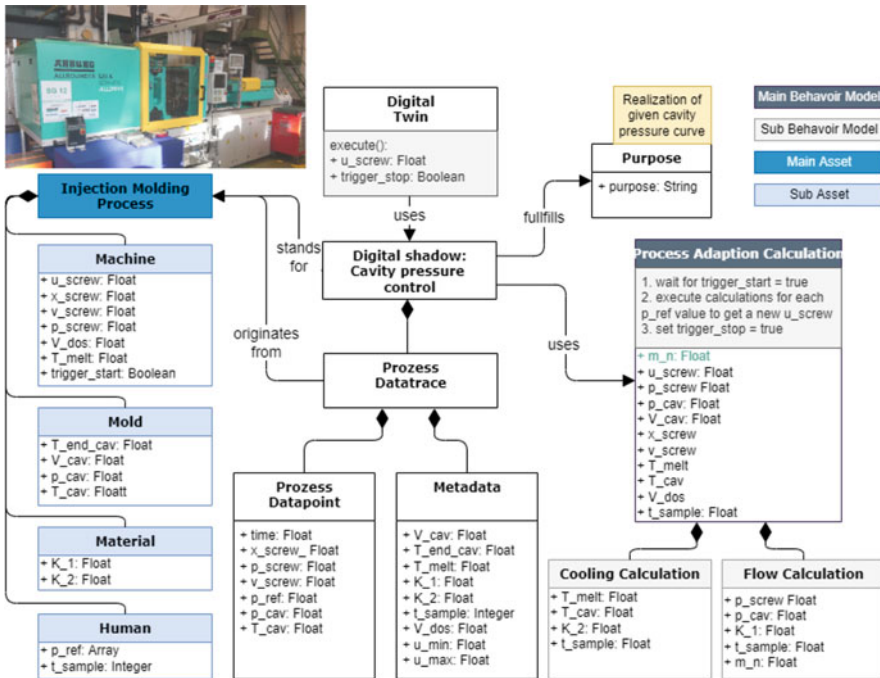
ALLROUNDER 520 A

Digital Twin

execute():
+ u_screw: Float
+ trigger_stop: Boolean

Realization of given cavity pressure curve

Purpose

+ purpose: String

Main Behavoir Model

Sub Behavoir Model

Main Asset

Sub Asset

Injection Molding Process

Machine

+ u_screw: Float
+ x_screw: Float
+ v_screw: Float
+ p_screw: Float
+ V_dos: Float
+ T_melt: Float
+ trigger_start: Boolean

Mold

+ T_end_cav: Float
+ V_cav: Float
+ p_cav: Float
+ T_cav: Floatt

Material

+ K_1: Float
+ K_2: Float

Human

+ p_ref: Array
+ t_sample: Integer

uses

stands for

fullfills

Digital shadow: Cavity pressure control

originates from

uses

Prozess Datatrace

Process Adaption Calculation

1. wait for trigger_start = true
2. execute calculations for each p_ref value to get a new u_screw
3. set trigger_stop = true

+ m_n: Float
+ u_screw: Float
+ p_screw Float
+ p_cav: Float
+ V_cav: Float
+ x_screw
+ v_screw
+ T_melt
+ T_cav
+ V_dos
+ t_sample: Float

Prozess Datapoint

+ time: Float
+ x_screw_ Float
+ p_screw: Float
+ v_screw: Float
+ p_ref: Float
+ p_cav: Float
+ T_cav: Float

Metadata

+ V_cav: Float
+ T_end_cav: Float
+ T_melt: Float
+ K_1: Float
+ K_2: Float
+ t_sample: Integer
+ V_dos: Float
+ u_min: Float
+ u_max: Float

Cooling Calculation

+ T_melt: Float
+ T_cav: Float
+ K_2: Float
+ t_sample: Float

Flow Calculation

+ p_screw Float
+ p_cav: Float
+ K_1: Float
+ t_sample: Float
+ m_n: Float